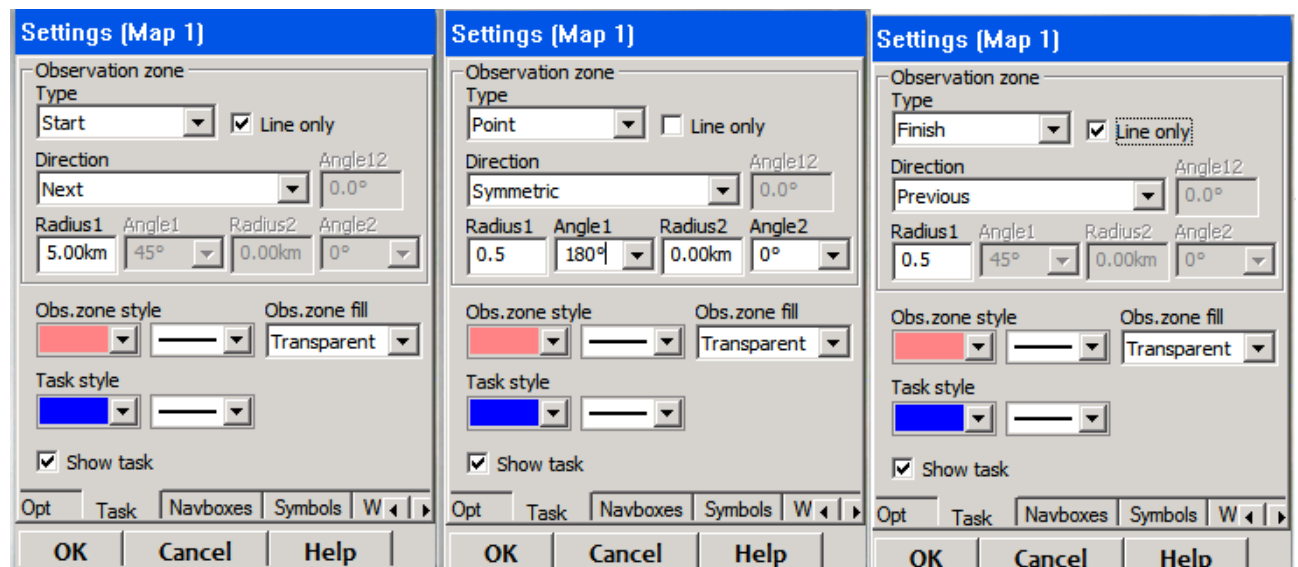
Settings (Map 1)

Observation zone
Type
Start
Line only
Direction
Angle12
Next
0.0°
Radius1
Angle1
Radius2
Angle2
5.00km
45°
0.00km
0°

Obs.zone style
Obs.zone fill
Transparent
Task style
Show task

Opt
Task
Navboxes
Symbols
W

OK
Cancel
Help

Settings (Map 1)

Observation zone
Type
Point
Line only
Direction
Angle12
Symmetric
0.0°
Radius1
Angle1
Radius2
Angle2
0.5
180°
0.00km
0°

Obs.zone style
Obs.zone fill
Transparent
Task style
Show task

Opt
Task
Navboxes
Symbols
W

OK
Cancel
Help

Settings (Map 1)

Observation zone
Type
Finish
Line only
Direction
Angle12
Previous
0.0°
Radius1
Angle1
Radius2
Angle2
0.5
45°
0.00km
0°

Obs.zone style
Obs.zone fill
Transparent
Task style
Show task

Opt
Task
Navboxes
Symbols
W

OK
Cancel
Help